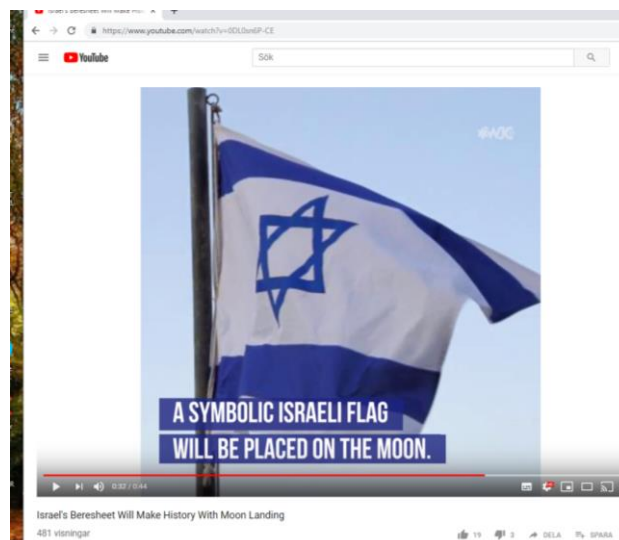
Israel's Beresheet Will Make Hi... ×

https://www.youtube.com/watch?v=0DL0sn6P-CE

YouTube

Sök

#ABC

A SYMBOLIC ISRAELI FLAG
WILL BE PLACED ON THE MOON.

0:32 / 0:44

Israel's Beresheet Will Make History With Moon Landing

481 visningar

19 3 DELA SPARA